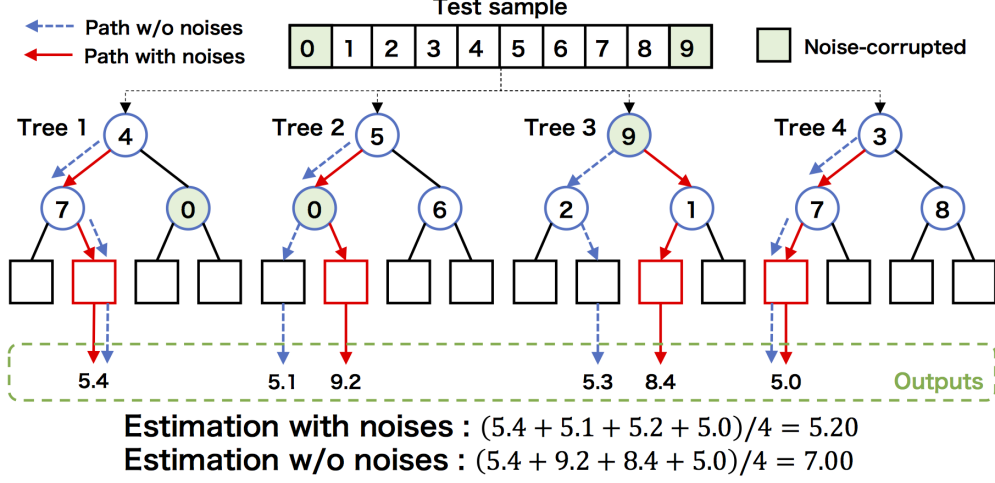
Path w/o noises
Path with noises

Test sample

| 0 | 1 | 2 | 3 | 4 | 5 | 6 | 7 | 8 | 9 |
|---|---|---|---|---|---|---|---|---|---|

Noise-corrupted

Tree 1
4
7
0

Tree 2
5
0
6

Tree 3
9
2
1

Tree 4
3
7
8

5.4
5.1
9.2
5.3
8.4
5.0
Outputs

Estimation with noises : $(5.4 + 5.1 + 5.2 + 5.0)/4 = 5.20$
Estimation w/o noises : $(5.4 + 9.2 + 8.4 + 5.0)/4 = 7.00$